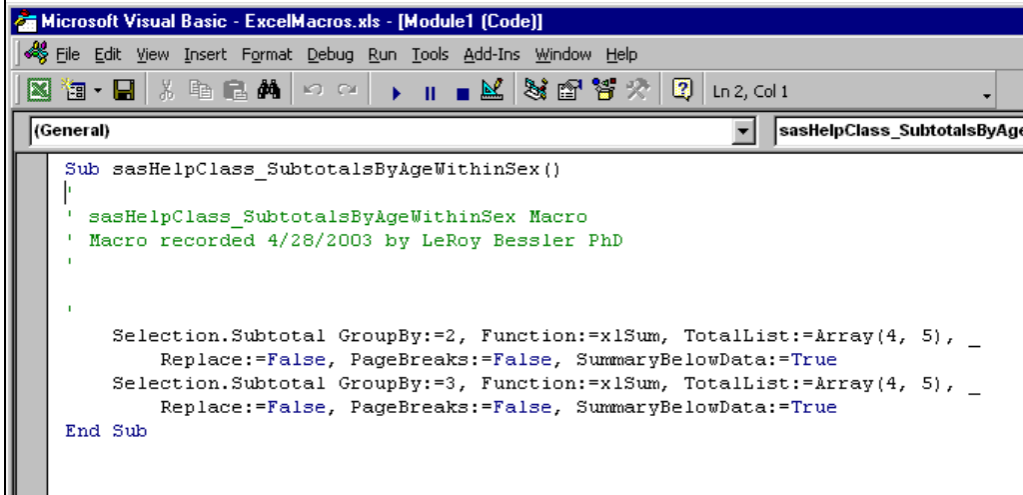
Microsoft Visual Basic - ExcelMacros.xls - [Module1 (Code)]

File Edit View Insert Format Debug Run Tools Add-Ins Window Help

Ln 2, Col 1

(General)

sasHelpClass_SubtotalsByAge

Sub sasHelpClass_SubtotalsByAgeWithinSex()
'
' sasHelpClass_SubtotalsByAgeWithinSex Macro
' Macro recorded 4/28/2003 by LeRoy Bessler PhD
'

'
    Selection.Subtotal GroupBy:=2, Function:=xlSum, TotalList:=Array(4, 5), _
        Replace:=False, PageBreaks:=False, SummaryBelowData:=True
    Selection.Subtotal GroupBy:=3, Function:=xlSum, TotalList:=Array(4, 5), _
        Replace:=False, PageBreaks:=False, SummaryBelowData:=True
End Sub